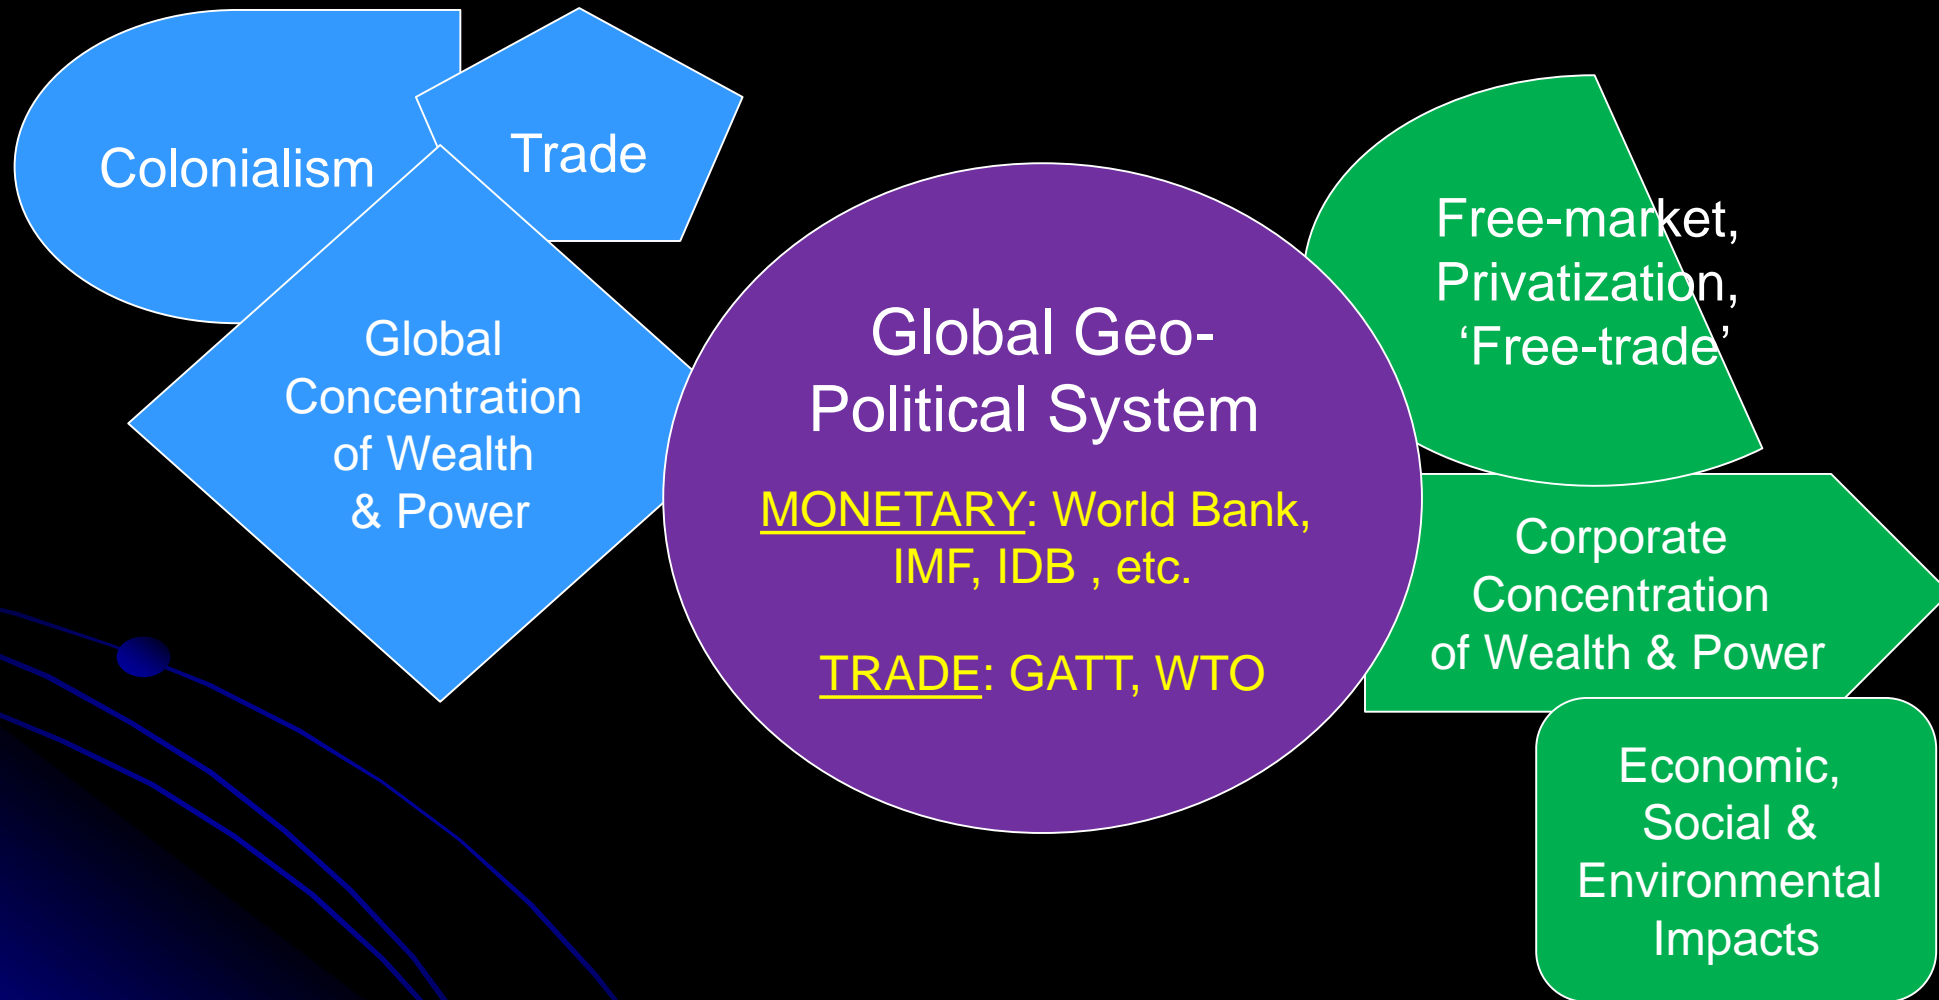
Colonialism

Trade

Global Concentration of Wealth & Power

Global Geo-Political System

MONETARY: World Bank, IMF, IDB , etc.

TRADE: GATT, WTO

Free-market, Privatization, ‘Free-trade’

Corporate Concentration of Wealth & Power

Economic, Social & Environmental Impacts